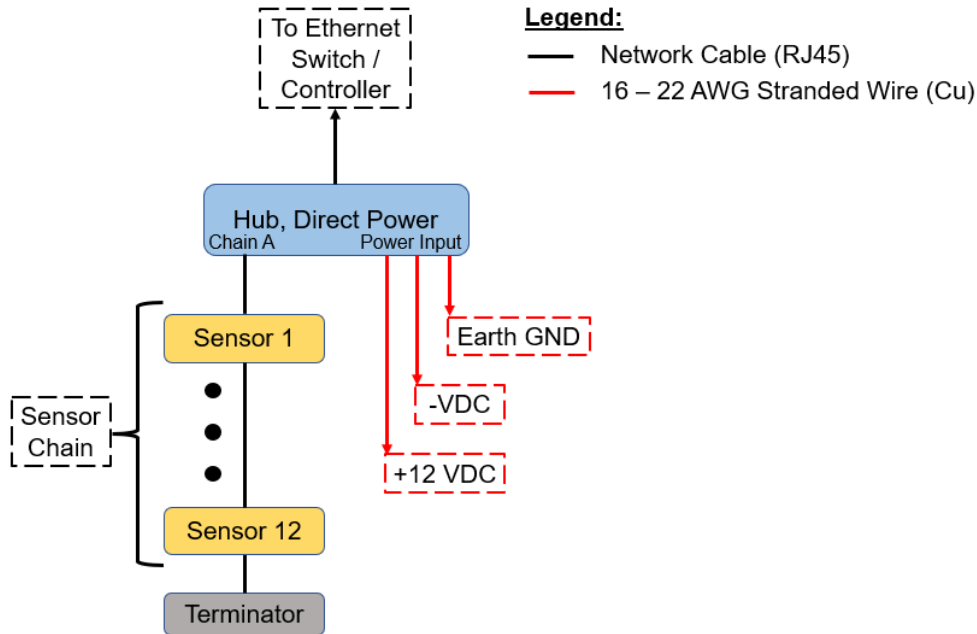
To Ethernet Switch / Controller

Legend:
Network Cable (RJ45)
16 – 22 AWG Stranded Wire (Cu)

Hub, Direct Power
Chain A
Power Input

Earth GND
-VDC
+12 VDC

Sensor Chain

Sensor 1
Sensor 12
Terminator